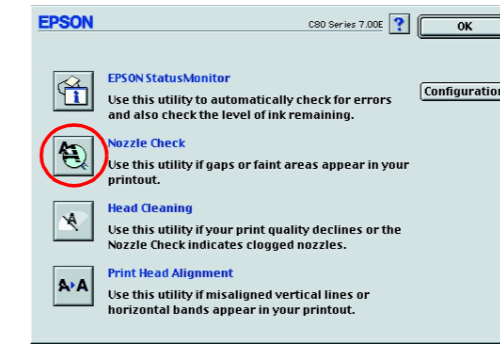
EPSON

C80 Series 7.00E

?

OK

EPSON StatusMonitor

Use this utility to automatically check for errors and also check the level of ink remaining.

Configuration

Nozzle Check

Use this utility if gaps or faint areas appear in your printout.

Head Cleaning

Use this utility if your print quality declines or the Nozzle Check indicates clogged nozzles.

Print Head Alignment

A+A

Use this utility if misaligned vertical lines or horizontal bands appear in your printout.